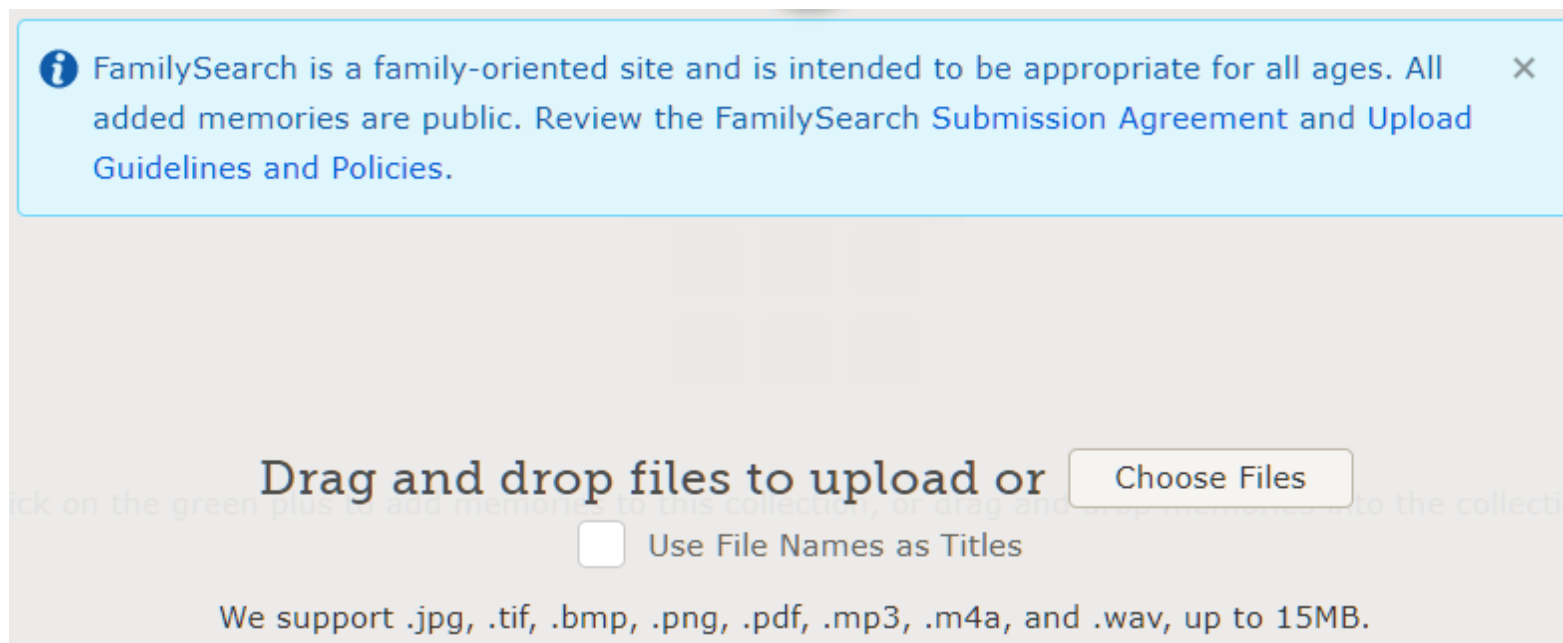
FamilySearch is a family-oriented site and is intended to be appropriate for all ages. All added memories are public. Review the FamilySearch Submission Agreement and Upload Guidelines and Policies.

×

Drag and drop files to upload or Choose Files

ick on the green plus to add memories to this collection, or drag and drop memories into the collecti

Use File Names as Titles

We support .jpg, .tif, .bmp, .png, .pdf, .mp3, .m4a, and .wav, up to 15MB.